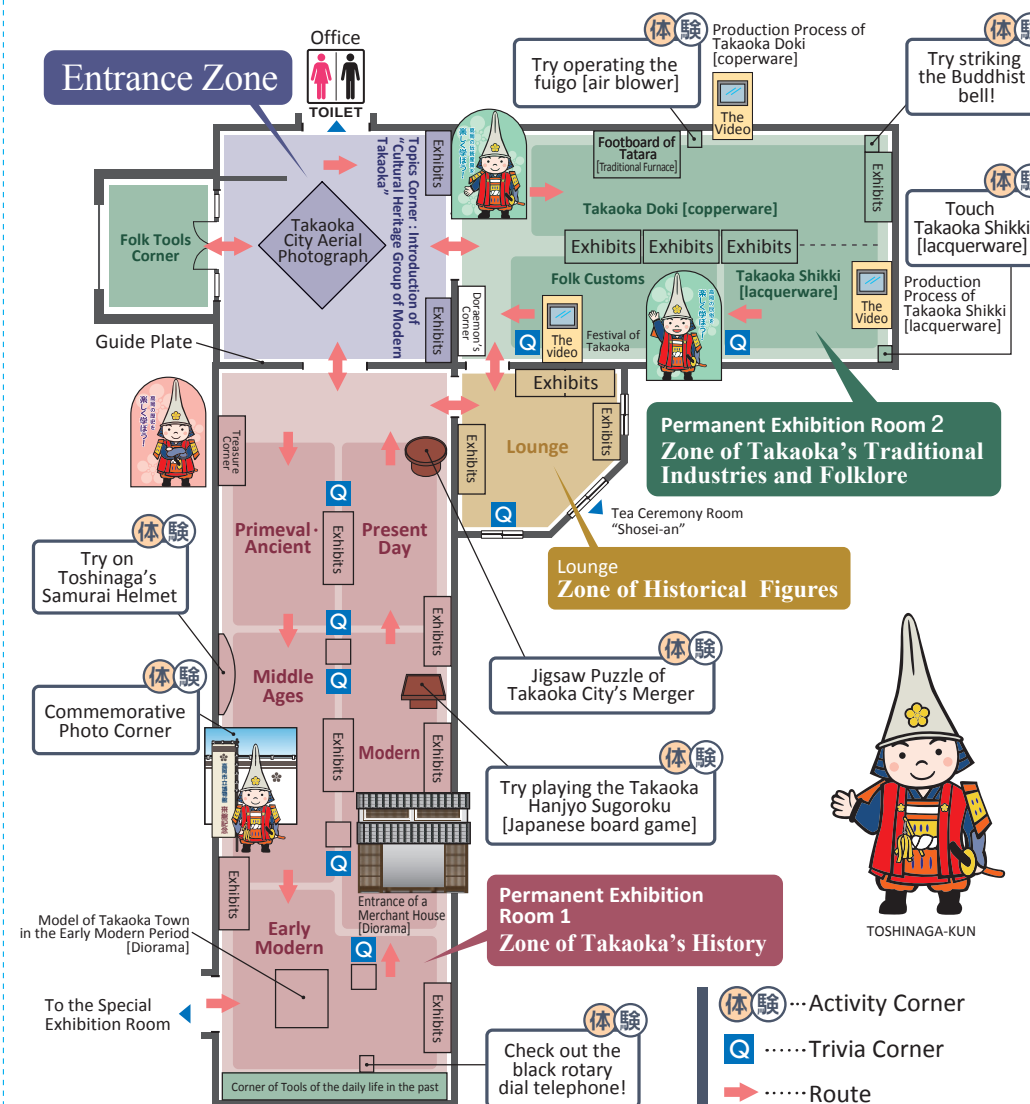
Office
TOILET
Entrance Zone

体験
Production Process of Takaoka Doki [coperware]
Try operating the fuigo [air blower]
The Video

体験
Try striking the Buddhist bell!

Folk Tools Corner
Takaoka City Aerial Photograph
Topics Corner : Introduction of "Cultural Heritage Group of Modern Takaoka"
Exhibits
Exhibits
Footboard of Tatara [Traditional Furnace]
Takaoka Doki [copperware]
Exhibits
Exhibits
Exhibits
Exhibits

体験
Touch Takaoka Shikki [lacquerware]

Folk Customs
Takaoka Shikki [lacquerware]
Production Process of Takaoka Shikki [lacquerware]
The Video
Doraemon's Corner
Festival of Takaoka
The video
Q
Q
Guide Plate
Exhibits
Exhibits
Exhibits
Lounge
Treasure Corner

Permanent Exhibition Room 2
Zone of Takaoka's Traditional Industries and Folklore

Q
Q
Tea Ceremony Room "Shosei-an"

体験
Try on Toshinaga's Samurai Helmet

Primeval · Ancient
Exhibits
Present Day

Lounge
Zone of Historical Figures

Q
Exhibits

体験
Jigsaw Puzzle of Takaoka City's Merger

体験
Commemorative Photo Corner

Middle Ages
Q
Exhibits
Modern
Exhibits

体験
Try playing the Takaoka Hanjyo Sugoroku [Japanese board game]

Q
Exhibits
Entrance of a Merchant House [Diorama]

Permanent Exhibition Room 1
Zone of Takaoka's History

Model of Takaoka Town in the Early Modern Period [Diorama]
Early Modern
Q
TOSHINAGA-KUN

To the Special Exhibition Room
Exhibits

体験
Check out the black rotary dial telephone!

Corner of Tools of the daily life in the past

体験 ···Activity Corner
Q ······Trivia Corner
······Route